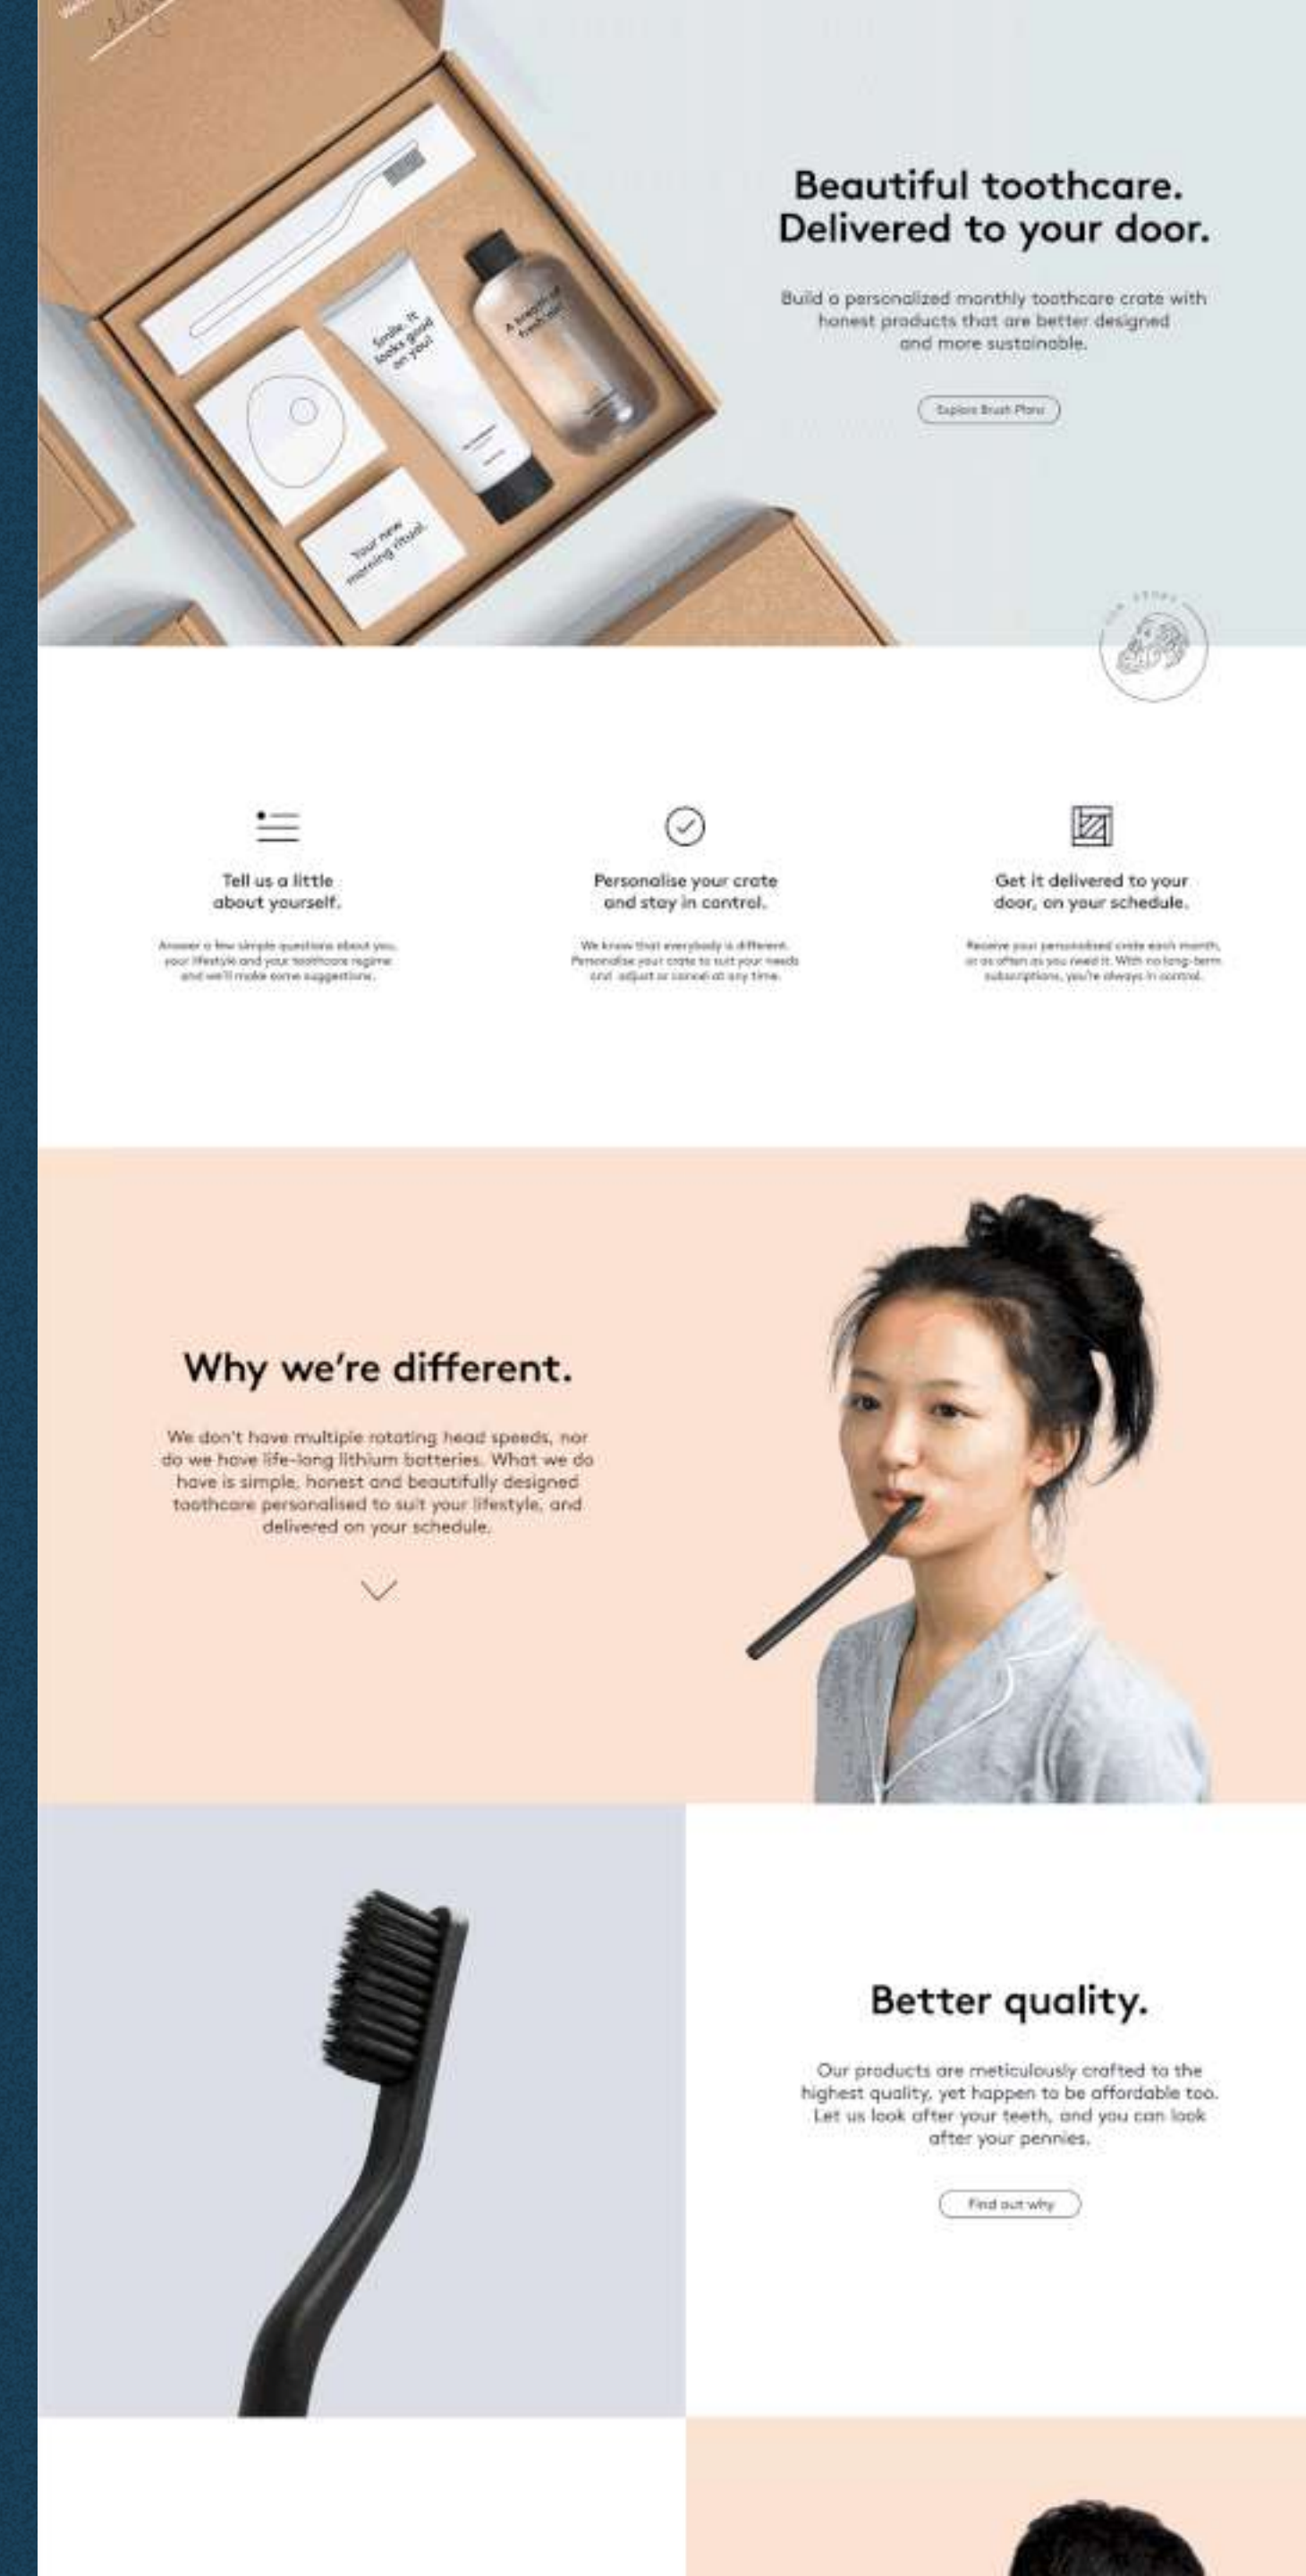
Smile, it looks good on you!

A breath of fresh air

Your new morning ritual.

Beautiful toothcare. Delivered to your door.

Build a personalized monthly toothcare crate with honest products that are better designed and more sustainable.

Explore Brush Plans

Tell us a little about yourself.

Answer a few simple questions about you, your lifestyle and your toothcare regime and we'll make some suggestions.

Personalise your crate and stay in control.

We know that everybody is different. Personalise your crate to suit your needs and adjust or cancel at any time.

Get it delivered to your door, on your schedule.

Receive your personalised crate each month, or as often as you need it. With no long-term subscriptions, you're always in control.

Why we're different.

We don't have multiple rotating head speeds, nor do we have life-long lithium batteries. What we do have is simple, honest and beautifully designed toothcare personalised to suit your lifestyle, and delivered on your schedule.

Better quality.

Our products are meticulously crafted to the highest quality, yet happen to be affordable too. Let us look after your teeth, and you can look after your pennies.

Find out why